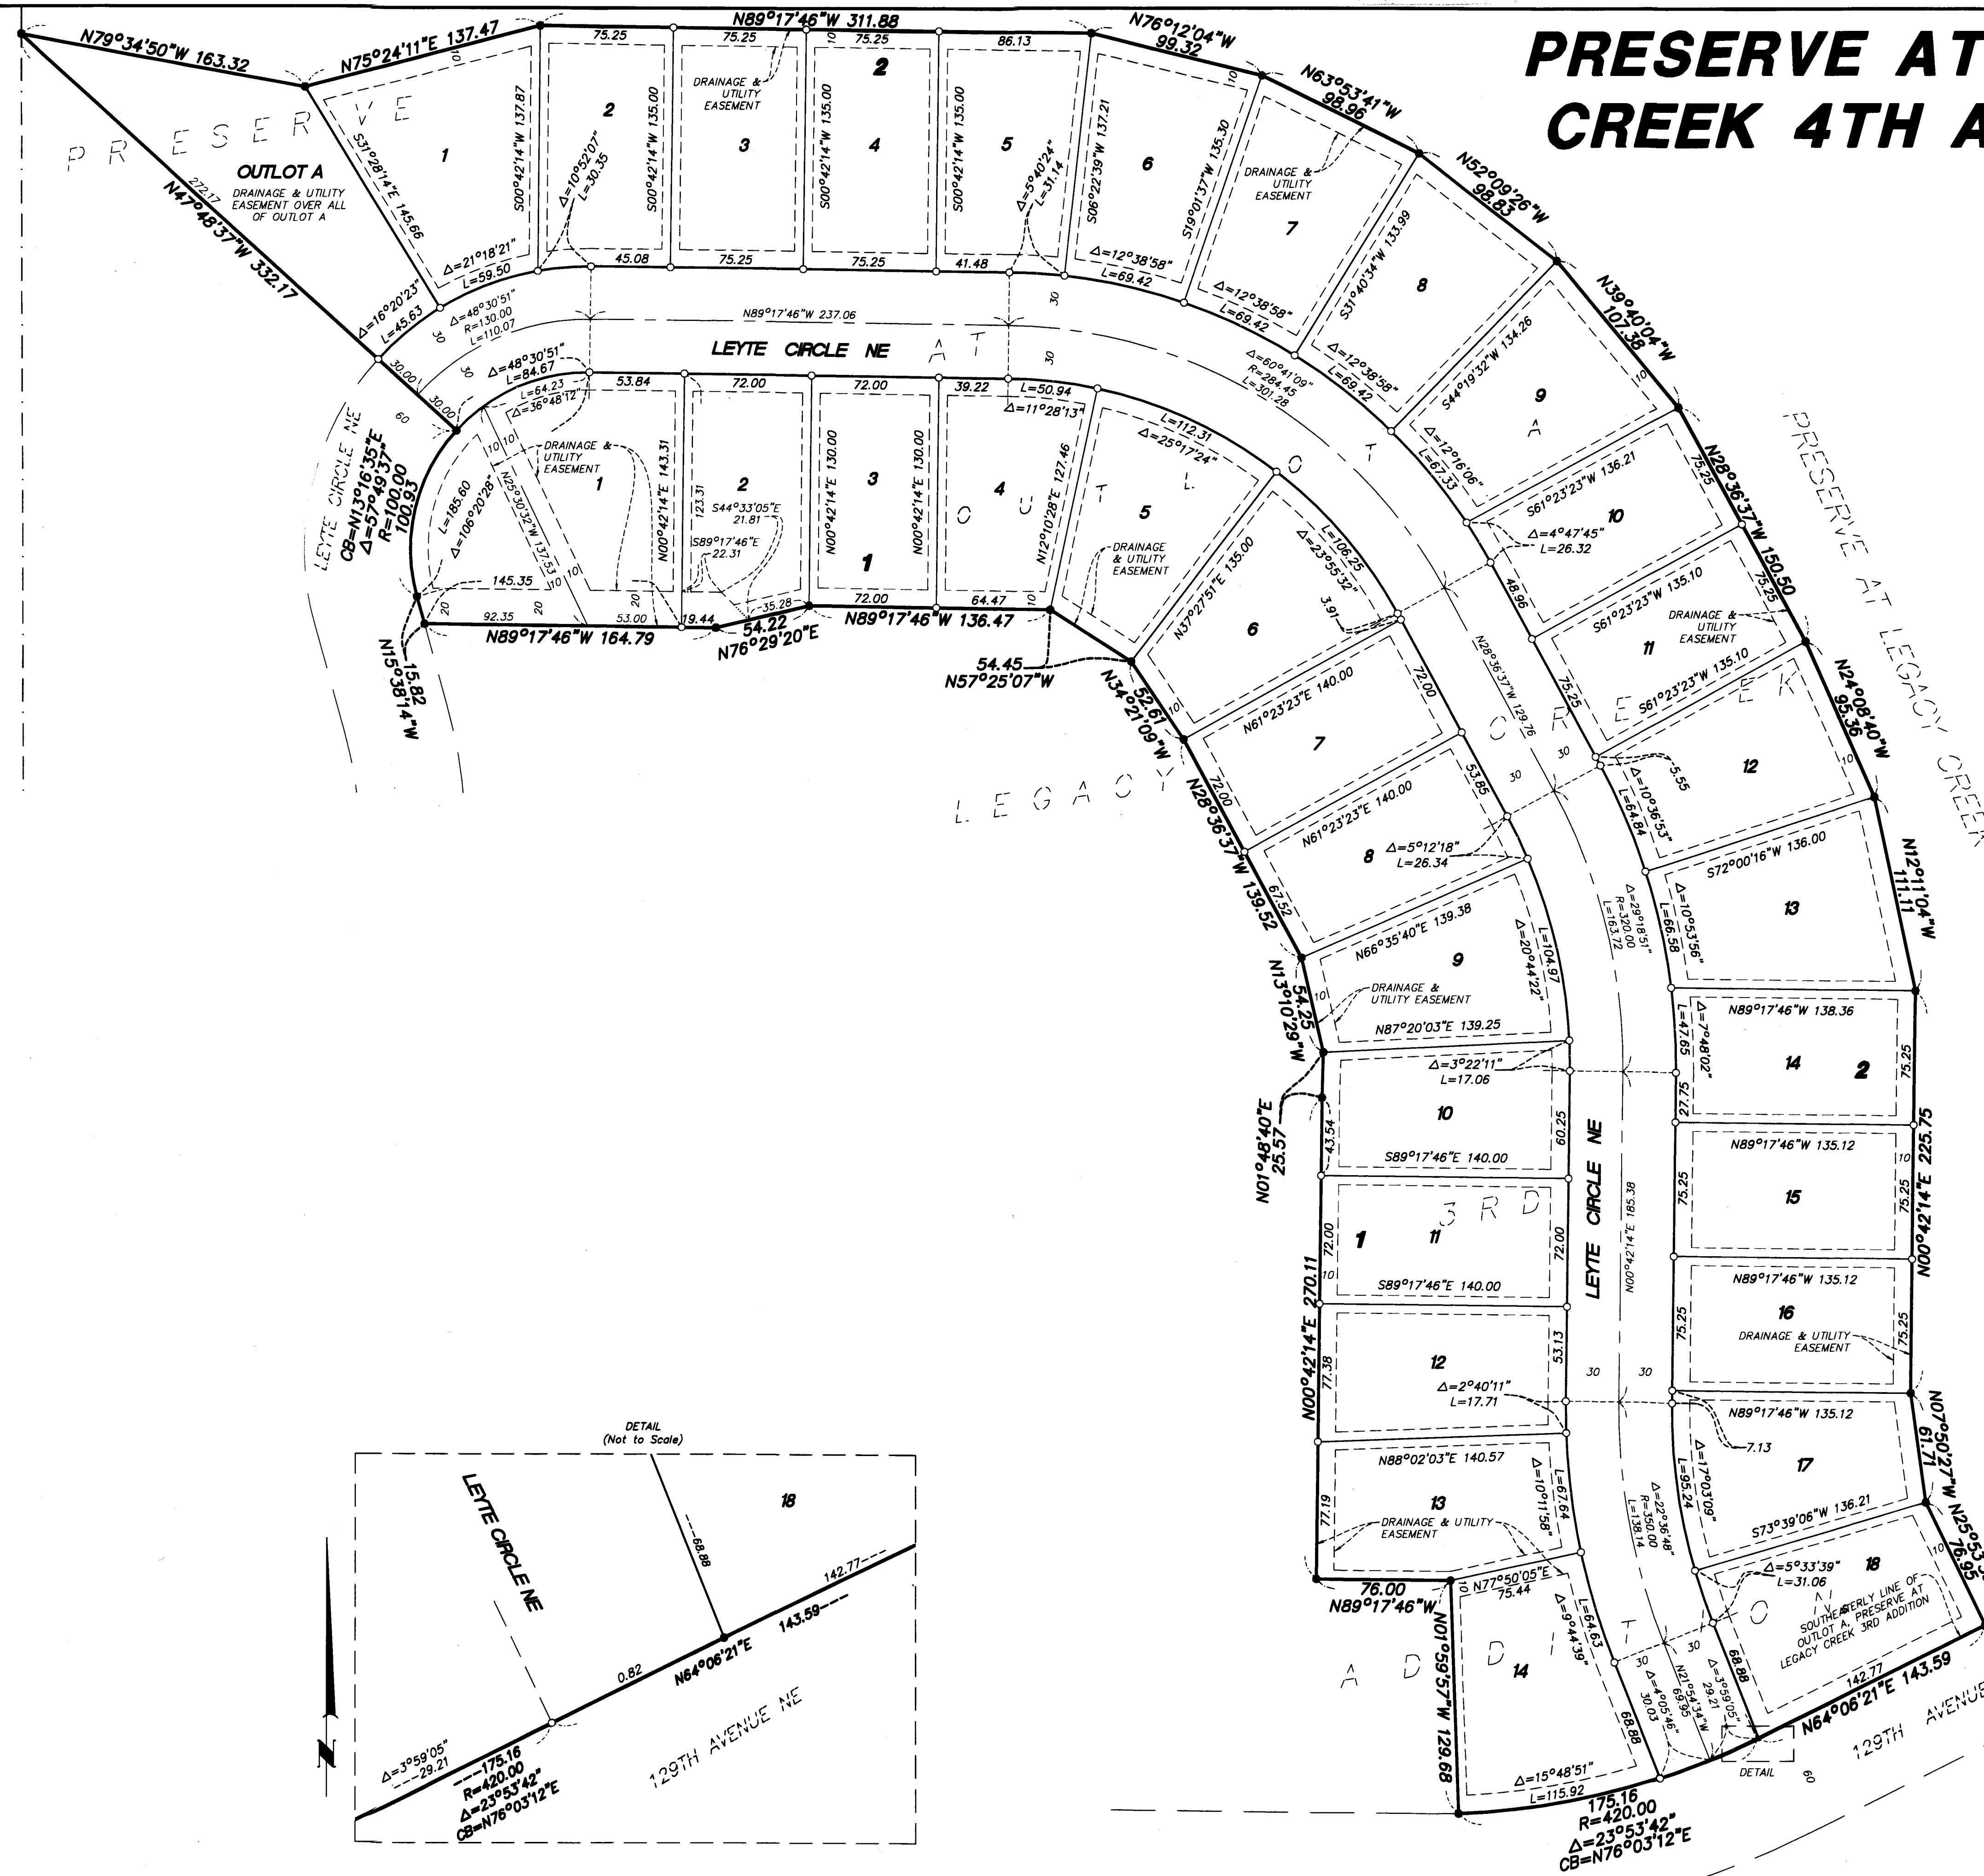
PRESERVE AT
CREEK 4TH A

N79°34'50"W 163.32
N75°24'11"E 137.47
N89°17'46"W 311.88
N76°12'04"W 99.32
N63°53'41"W 98.96
N52°09'26"W 98.83
N39°40'04"W 107.38
N28°36'37"W 150.50
N24°08'40"W 95.36
N12°11'04"W 111.11
N00°42'14"E 225.75
N07°50'27"W 61.71
N25°53' 76.95
N47°48'37"W 332.17

P R E S E R V E

OUTLOT A
DRAINAGE & UTILITY EASEMENT OVER ALL OF OUTLOT A
272.17
S31°28'14"E 145.66
S00°42'14"W 137.87
Δ=21°18'21" L=59.50
Δ=16°20'23" L=45.63
Δ=48°30'51" R=130.00 L=110.07
Δ=10°52'07" L=30.35
Δ=5°40'24" L=31.14

1 2 3 4 5 6 7 8 9 10 11 12 13 14 15 16 17 18

75.25 75.25 75.25 86.13
45.08 75.25 75.25 41.48
S00°42'14"W 135.00
S00°42'14"W 135.00
S00°42'14"W 135.00
S06°22'39"W 137.21
S19°01'37"W 135.30
S31°40'34"W 133.99
S44°19'32"W 134.26
S61°23'23"W 136.21
S61°23'23"W 135.10
S61°23'23"W 135.10
S72°00'16"W 136.00
N89°17'46"W 138.36
N89°17'46"W 135.12
N89°17'46"W 135.12
N89°17'46"W 135.12
S73°39'06"W 136.21

DRAINAGE & UTILITY EASEMENT
Δ=12°38'58" L=69.42
Δ=12°38'58" L=69.42
Δ=12°38'58" L=69.42
Δ=12°16'06" L=67.33
Δ=4°47'45" L=26.32
Δ=60°41'09" R=284.45 L=301.28
N89°17'46"W 237.06

LEYTE CIRCLE NE
A T
O U T L O T
C R E E K
L E G A C Y
3 R D
A D D I T I O N
PRESERVE AT LEGACY CREEK

LEYTE CIRCLE NE
CB=N13°16'35"E
Δ=57°49'37"
R=100.00
100.93
60
30.00 30.00 30
Δ=48°30'51" L=84.67
L=64.23
Δ=36°48'12"
53.84 72.00 72.00 39.22 L=50.94
Δ=11°28'13"
L=112.31
Δ=25°17'24"
L=185.60
Δ=106°20'28"
N25°30'32"W 137.53
N00°42'14"E 143.31
123.31
S44°33'05"E 21.81
S89°17'46"E 22.31
N00°42'14"E 130.00
N00°42'14"E 130.00
N12°10'28"E 127.46
145.35
92.35 53.00
19.44 35.28
72.00 64.47
N89°17'46"W 164.79
54.22
N76°29'20"E
N89°17'46"W 136.47
15.82
N15°38'14"W
54.45
N57°25'07"W
N34°21'09"W 52.61
N28°36'37"W 139.52
N13°10'29"W 54.25
N01°48'40"E 25.57
N00°42'14"E 270.11
76.00
N89°17'46"W
N01°59'57"W 129.68

N37°27'51"E 135.00
L=106.25
Δ=23°55'32"
3.91
N61°23'23"E 140.00
N61°23'23"E 140.00
72.00 53.85 72.00 67.52
N28°36'37"W 129.76
Δ=5°12'18" L=26.34
N66°35'40"E 139.38
L=104.97
Δ=20°44'22"
N87°20'03"E 139.25
Δ=3°22'11" L=17.06
60.25 43.54
S89°17'46"E 140.00
72.00 72.00
S89°17'46"E 140.00
53.13 77.38
Δ=2°40'11" L=17.71
N88°02'03"E 140.57
Δ=10°11'58" L=67.64
77.19
N77°50'05"E 75.44
Δ=9°44'39" L=64.63
Δ=15°48'51" L=115.92
68.88
175.16
R=420.00
Δ=23°53'42"
CB=N76°03'12"E

48.96 75.25 75.25
5.55
Δ=10°36'53" L=64.84
Δ=29°18'51" R=320.00 L=163.72
Δ=10°53'56" L=66.58
Δ=7°48'02" L=47.65
27.75 75.25 75.25 75.25 75.25 75.25
N00°42'14"E 185.38
7.13
Δ=17°03'09" L=95.24
Δ=22°36'48" R=350.00 L=138.14
Δ=5°33'39" L=31.06
SOUTHEASTERLY LINE OF OUTLOT A, PRESERVE AT LEGACY CREEK 3RD ADDITION
N21°54'14"W 69.95
Δ=4°05'46" 30.03
Δ=3°59'05" 29.21
68.88
142.77
N64°06'21"E 143.59
129TH AVENUE
DETAIL
60
30 30 10 20

DETAIL
(Not to Scale)
LEYTE CIRCLE NE
18
68.88
142.77
143.59
0.82
N64°06'21"E
129TH AVENUE NE
Δ=3°59'05"
29.21
175.16
R=420.00
Δ=23°53'42"
CB=N76°03'12"E
N